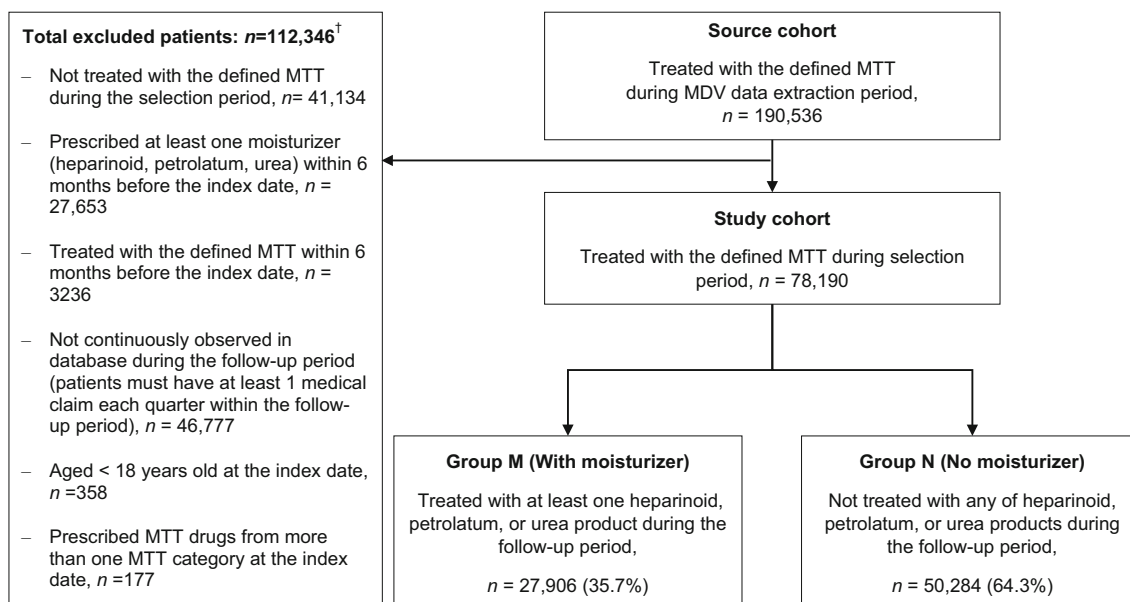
**Total excluded patients: $n$=112,346**$^{\dagger}$

– Not treated with the defined MTT during the selection period, $n$= 41,134

– Prescribed at least one moisturizer (heparinoid, petrolatum, urea) within 6 months before the index date, $n$ = 27,653

– Treated with the defined MTT within 6 months before the index date, $n$ = 3236

– Not continuously observed in database during the follow-up period (patients must have at least 1 medical claim each quarter within the follow-up period), $n$ = 46,777

– Aged < 18 years old at the index date, $n$ =358

– Prescribed MTT drugs from more than one MTT category at the index date, $n$ =177

**Source cohort**

Treated with the defined MTT during MDV data extraction period, $n$ = 190,536

**Study cohort**

Treated with the defined MTT during selection period, $n$ = 78,190

**Group M (With moisturizer)**

Treated with at least one heparinoid, petrolatum, or urea product during the follow-up period,

$n$ = 27,906 (35.7%)

**Group N (No moisturizer)**

Not treated with any of heparinoid, petrolatum, or urea products during the follow-up period,

$n$ = 50,284 (64.3%)